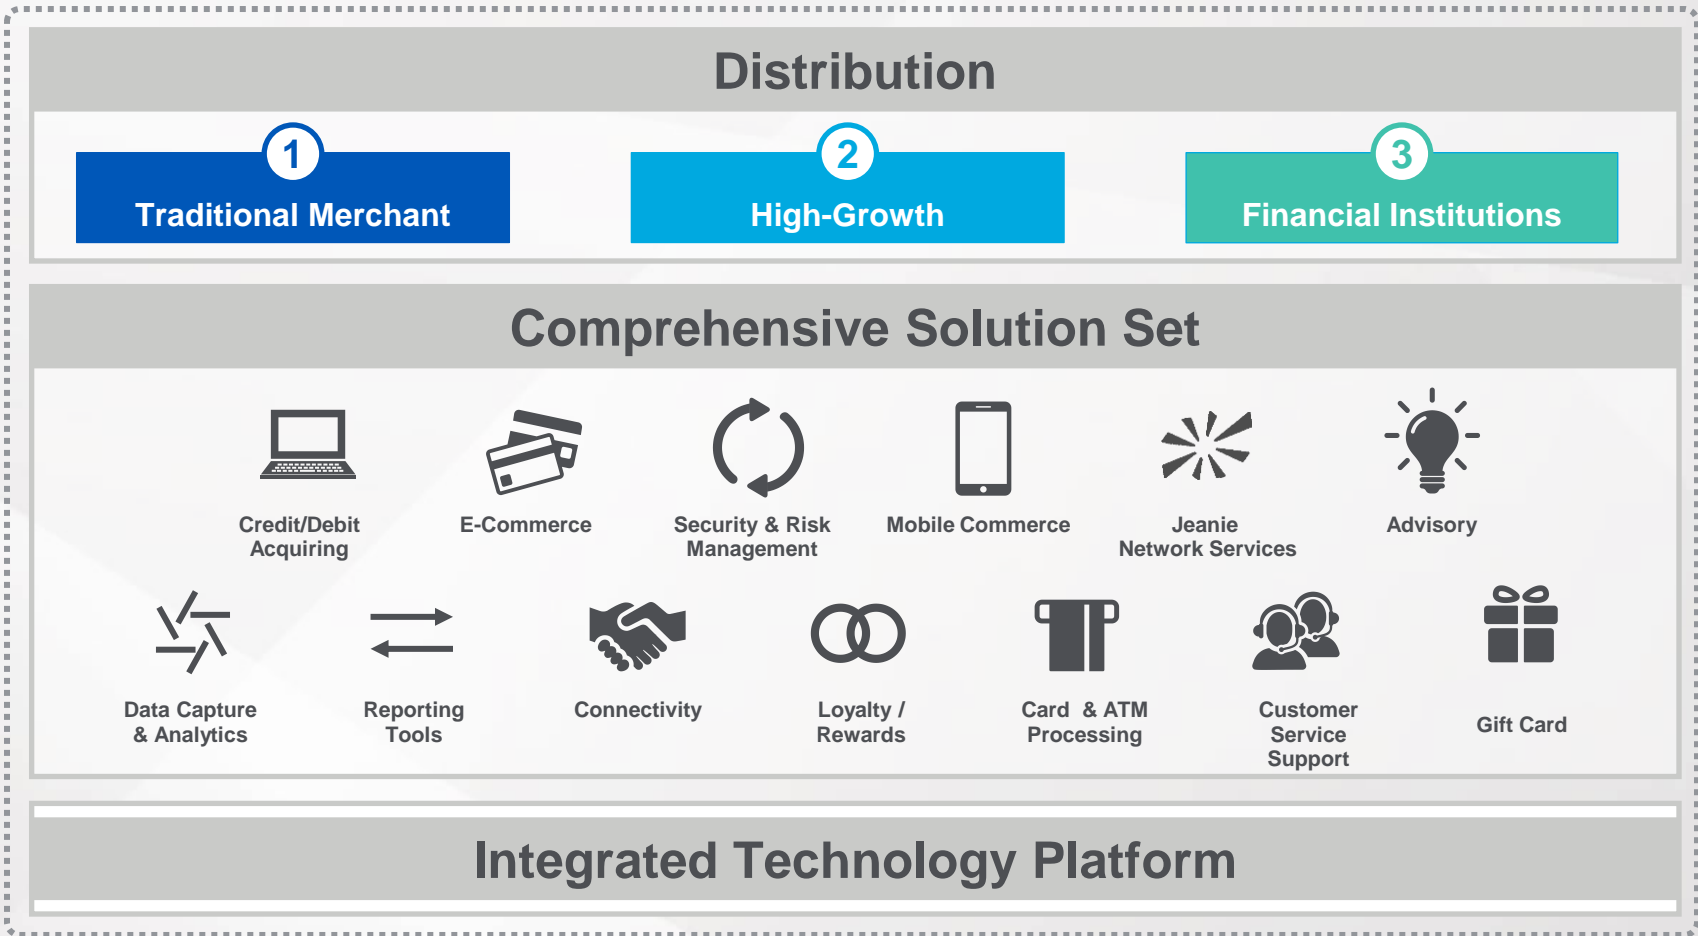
Distribution

1
Traditional Merchant

2
High-Growth

3
Financial Institutions

Comprehensive Solution Set

Credit/Debit Acquiring

E-Commerce

Security & Risk Management

Mobile Commerce

Jeanie Network Services

Advisory

Data Capture & Analytics

Reporting Tools

Connectivity

Loyalty / Rewards

Card & ATM Processing

Customer Service Support

Gift Card

Integrated Technology Platform